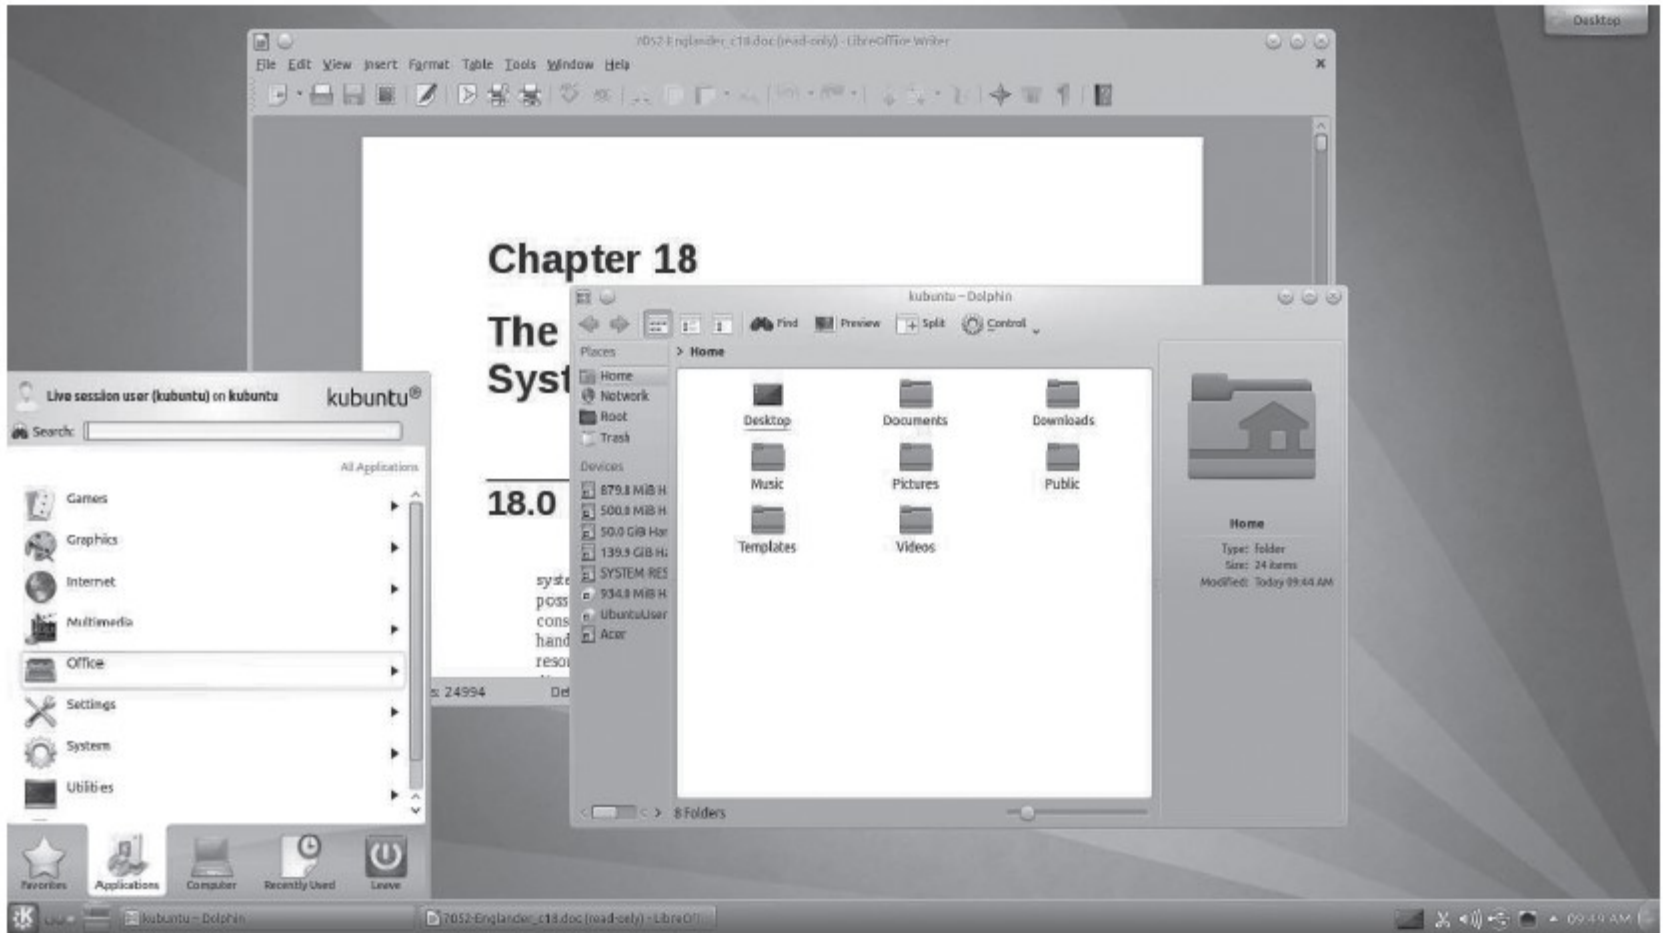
Desktop

7052-Englander_c18.doc (read-only) - LibreOffice Writer

File Edit View Insert Format Table Tools Window Help

Chapter 18

The

Syst

18.0

syst
poss
cons
hand
reso

s: 24994 De

kubuntu – Dolphin

Find Preview Split Control

Places
Home
Network
Root
Trash

Devices
879.8 MiB H
500.0 MiB H
50.0 GiB Har
139.9 GiB H
SYSTEM RES
934.8 MiB H
UbuntuUser
Acer

> Home

Desktop
Documents
Downloads
Music
Pictures
Public
Templates
Videos

Home
Type: folder
Size: 24 items
Modified: Today 09:44 AM

8 Folders

Live session user (kubuntu) on kubuntu
kubuntu®
Search:
All Applications
Games
Graphics
Internet
Multimedia
Office
Settings
System
Utilities

Favorites
Applications
Computer
Recently Used
Leave

kubuntu – Dolphin
7052-Englander_c18.doc (read-only) - LibreOff
09:49 AM